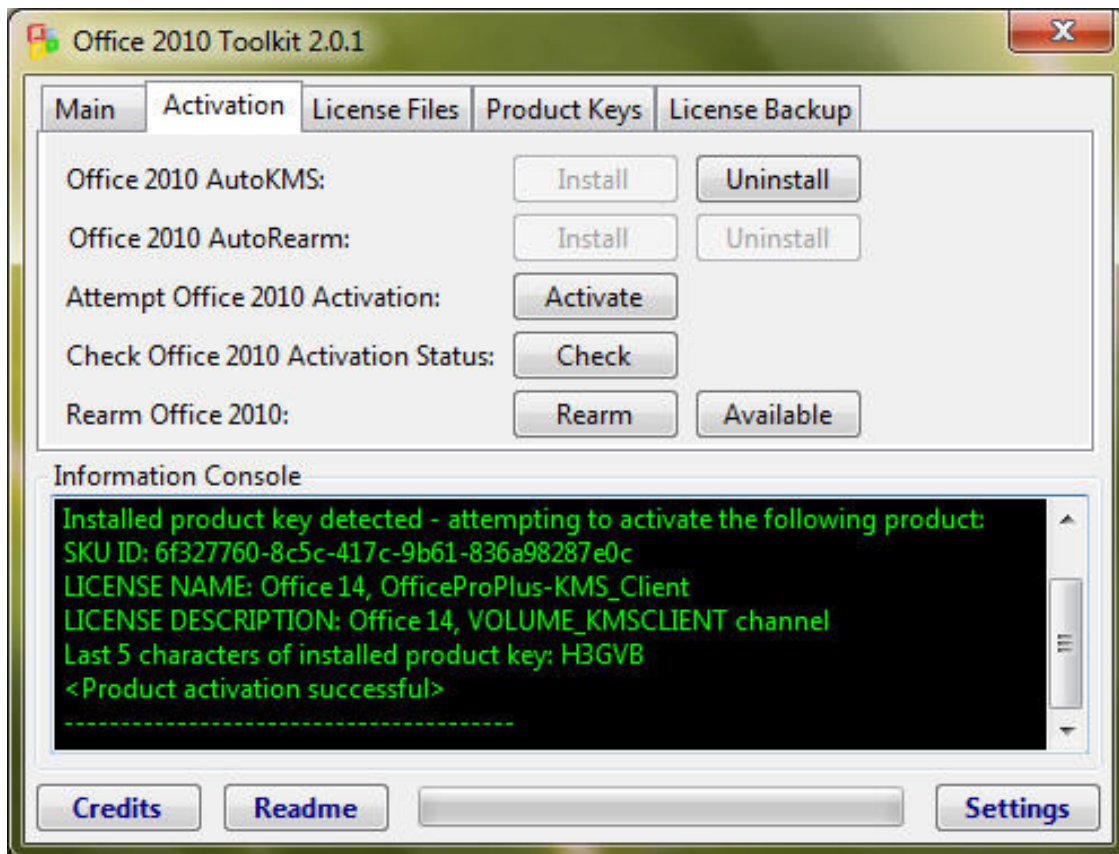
Office 2010 Toolkit 2.0.1

Main | Activation | License Files | Product Keys | License Backup

Office 2010 AutoKMS: Install Uninstall

Office 2010 AutoRearm: Install Uninstall

Attempt Office 2010 Activation: Activate

Check Office 2010 Activation Status: Check

Rearm Office 2010: Rearm Available

Information Console

Installed product key detected - attempting to activate the following product:
SKU ID: 6f327760-8c5c-417c-9b61-836a98287e0c
LICENSE NAME: Office 14, OfficeProPlus-KMS_Client
LICENSE DESCRIPTION: Office 14, VOLUME_KMSCLIENT channel
Last 5 characters of installed product key: H3GVB
<Product activation successful>
----------------------------------------

Credits Readme Settings